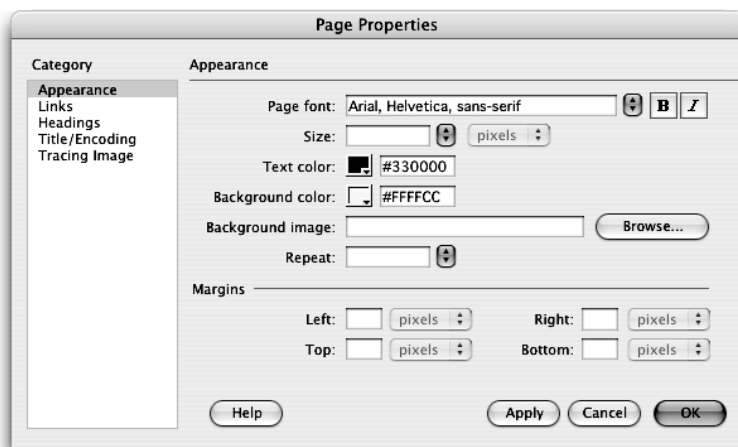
Page Properties

Category
Appearance
Links
Headings
Title/Encoding
Tracing Image

Appearance

Page font: Arial, Helvetica, sans-serif
B
I

Size:
pixels

Text color: #330000

Background color: #FFFFCC

Background image:
Browse...

Repeat:

Margins

Left: pixels
Right: pixels

Top: pixels
Bottom: pixels

Help
Apply
Cancel
OK